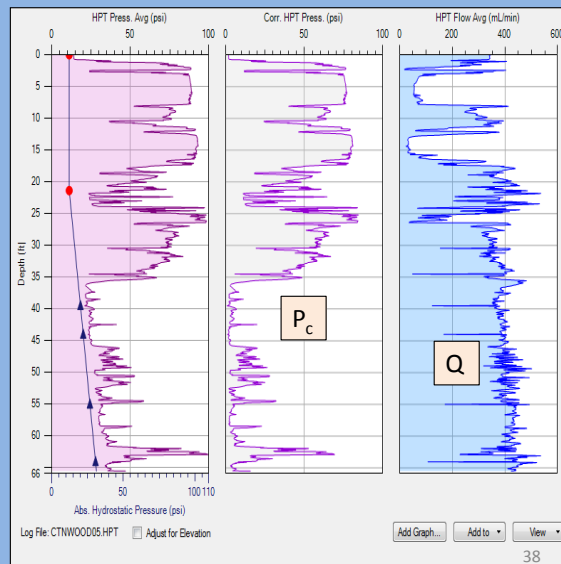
HPT Press. Avg (psi)
0 50 100

Corr. HPT Press. (psi)
0 50 100

HPT Flow Avg (mL/min)
0 200 400 600

Depth (ft)
0 5 10 15 20 25 30 35 40 45 50 55 60 66

$P_c$

Q

0 50 100 110
Abs. Hydrostatic Pressure (psi)

Log File: CTNWOOD05.HPT
Adjust for Elevation

Add Graph...
Add to
View

38